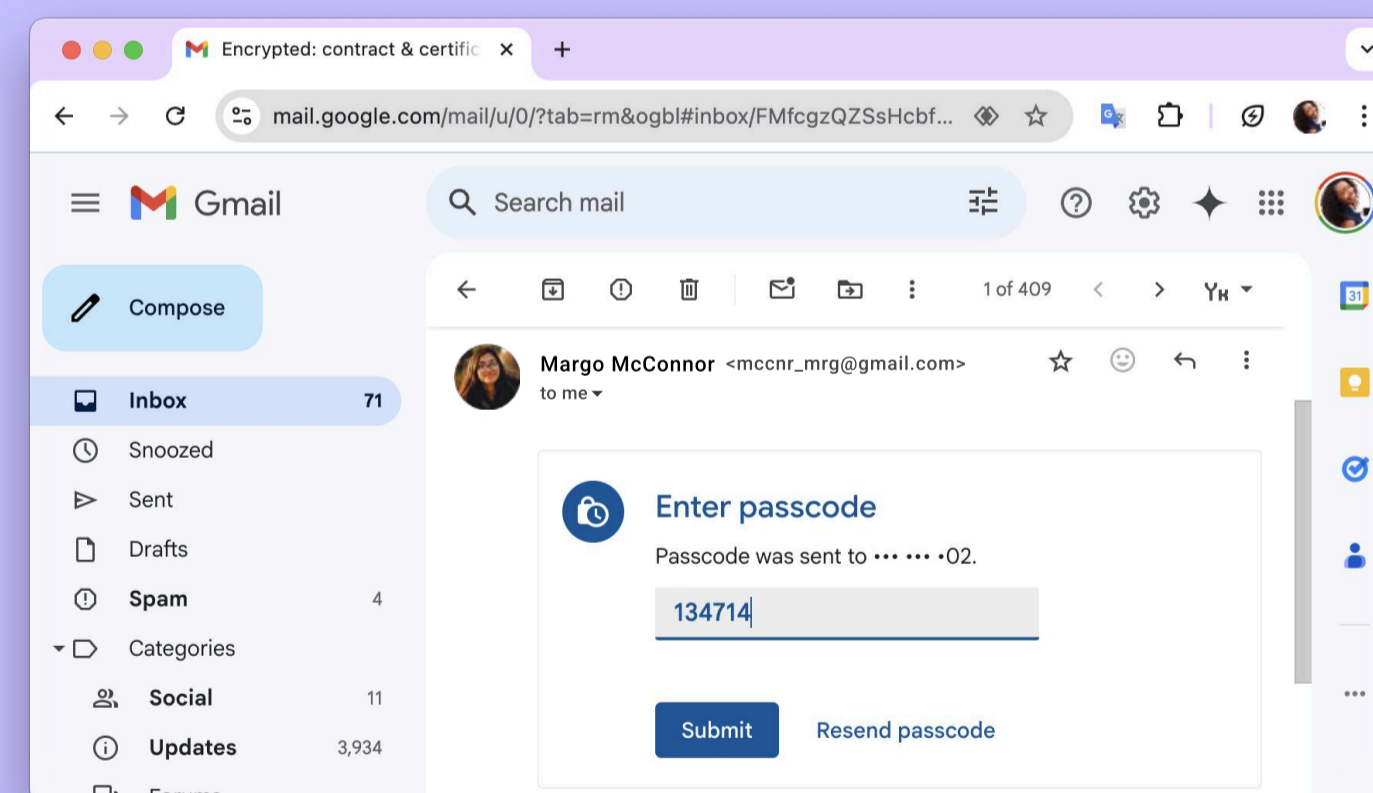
Encrypted: contract & certific ×
+
mail.google.com/mail/u/0/?tab=rm&ogbl#inbox/FMfcgzQZSsHcbf...
Gmail
Search mail
Compose
Inbox 71
Snoozed
Sent
Drafts
Spam 4
Categories
Social 11
Updates 3,934
1 of 409
Ук
Margo McConnor <mccnr_mrg@gmail.com>
to me
Enter passcode
Passcode was sent to ••• ••• •02.
134714
Submit
Resend passcode
31